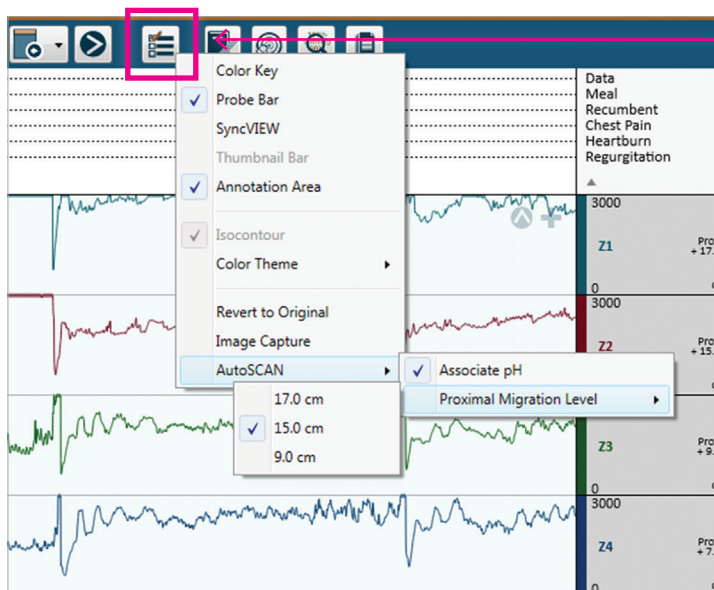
Color Key
Probe Bar
SyncVIEW
Thumbnail Bar
Annotation Area
Isocontour
Color Theme
Revert to Original
Image Capture
AutoSCAN
Associate pH
Proximal Migration Level
17.0 cm
15.0 cm
9.0 cm

Data
Meal
Recumbent
Chest Pain
Heartburn
Regurgitation

3000
Z1
0
3000
Z2
0
Z3
0
3000
Z4
0